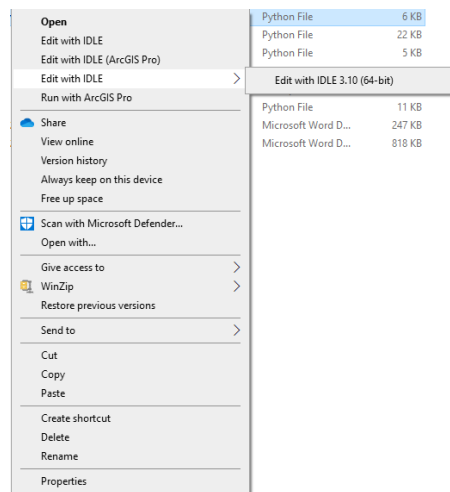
Open
Edit with IDLE
Edit with IDLE (ArcGIS Pro)
Edit with IDLE
Run with ArcGIS Pro
Share
View online
Version history
Always keep on this device
Free up space
Scan with Microsoft Defender...
Open with...
Give access to
WinZip
Restore previous versions
Send to
Cut
Copy
Paste
Create shortcut
Delete
Rename
Properties

| | |
|---|---|
| Python File | 6 KB |
| Python File | 22 KB |
| Python File | 5 KB |

Edit with IDLE 3.10 (64-bit)

| | |
|---|---|
| Python File | 11 KB |
| Microsoft Word D... | 247 KB |
| Microsoft Word D... | 818 KB |